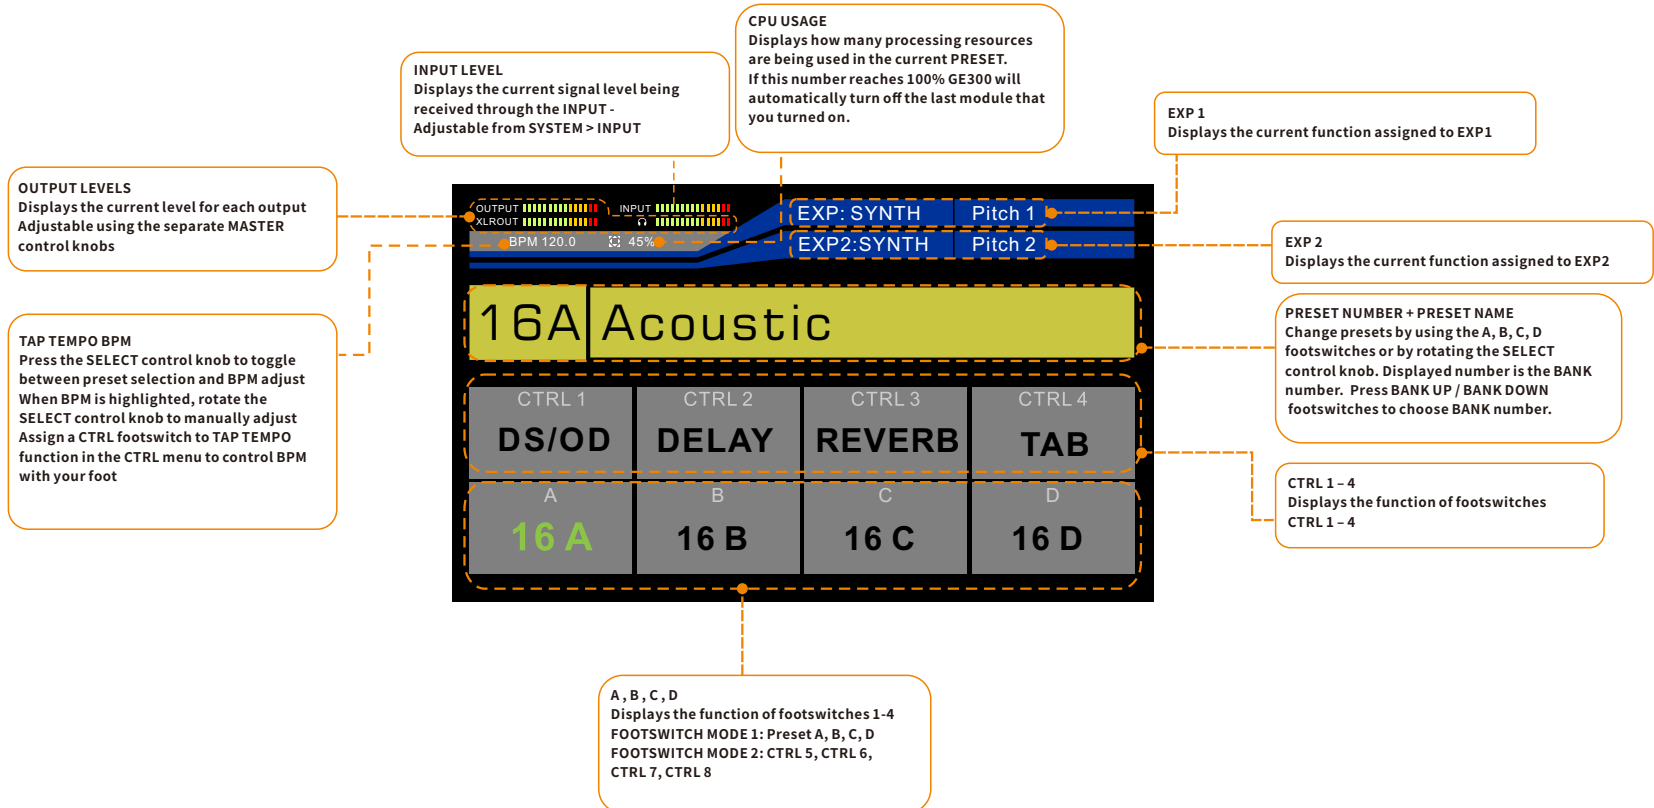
CPU USAGE
Displays how many processing resources are being used in the current PRESET. If this number reaches 100% GE300 will automatically turn off the last module that you turned on.

INPUT LEVEL
Displays the current signal level being received through the INPUT - Adjustable from SYSTEM > INPUT

EXP 1
Displays the current function assigned to EXP1

OUTPUT LEVELS
Displays the current level for each output Adjustable using the separate MASTER control knobs

OUTPUT
XLROUT
INPUT
BPM 120.0
45%
EXP: SYNTH
Pitch 1
EXP2:SYNTH
Pitch 2

EXP 2
Displays the current function assigned to EXP2

16A
Acoustic

PRESET NUMBER + PRESET NAME
Change presets by using the A, B, C, D footswitches or by rotating the SELECT control knob. Displayed number is the BANK number. Press BANK UP / BANK DOWN footswitches to choose BANK number.

TAP TEMPO BPM
Press the SELECT control knob to toggle between preset selection and BPM adjust When BPM is highlighted, rotate the SELECT control knob to manually adjust Assign a CTRL footswitch to TAP TEMPO function in the CTRL menu to control BPM with your foot

| CTRL 1 | CTRL 2 | CTRL 3 | CTRL 4 |
|---|---|---|---|
| DS/OD | DELAY | REVERB | TAB |
| A | B | C | D |
| 16 A | 16 B | 16 C | 16 D |

CTRL 1 – 4
Displays the function of footswitches CTRL 1 – 4

A , B , C , D
Displays the function of footswitches 1-4
FOOTSWITCH MODE 1: Preset A, B, C, D
FOOTSWITCH MODE 2: CTRL 5, CTRL 6, CTRL 7, CTRL 8